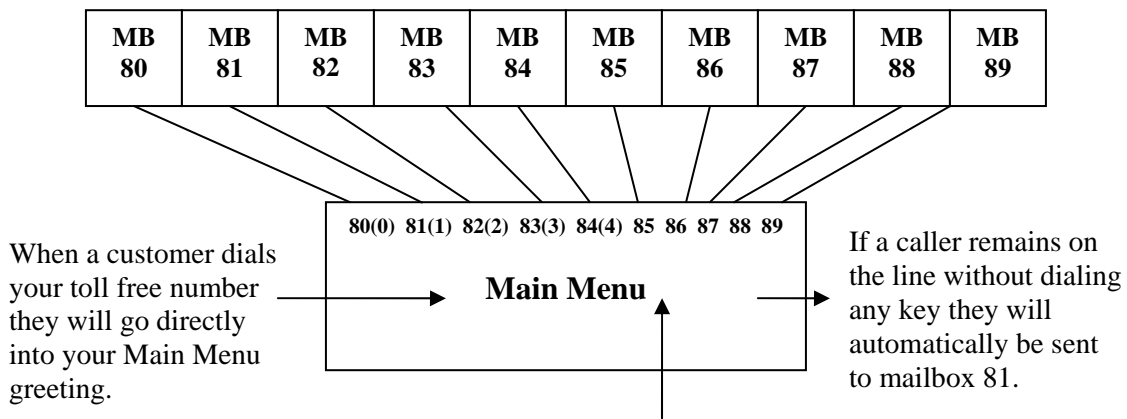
| MB 80 | MB 81 | MB 82 | MB 83 | MB 84 | MB 85 | MB 86 | MB 87 | MB 88 | MB 89 |
|---|---|---|---|---|---|---|---|---|---|

80(0) 81(1) 82(2) 83(3) 84(4) 85 86 87 88 89

Main Menu

When a customer dials your toll free number they will go directly into your Main Menu greeting.

If a caller remains on the line without dialing any key they will automatically be sent to mailbox 81.